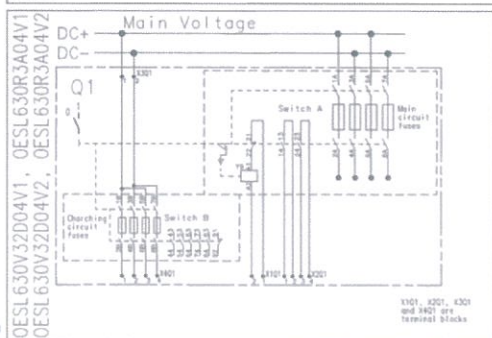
OESL630R3A04V1, OESL630R3A04V2

OESL630V32D04V1, OESL630V32D04V2

DC+
DC-
Main Voltage

Q1

X301

Switch A

Main circuit fuses

Switch B

Charching circuit fuses

X401

X101

X201

X101, X201, X301 and X401 are terminal blocks